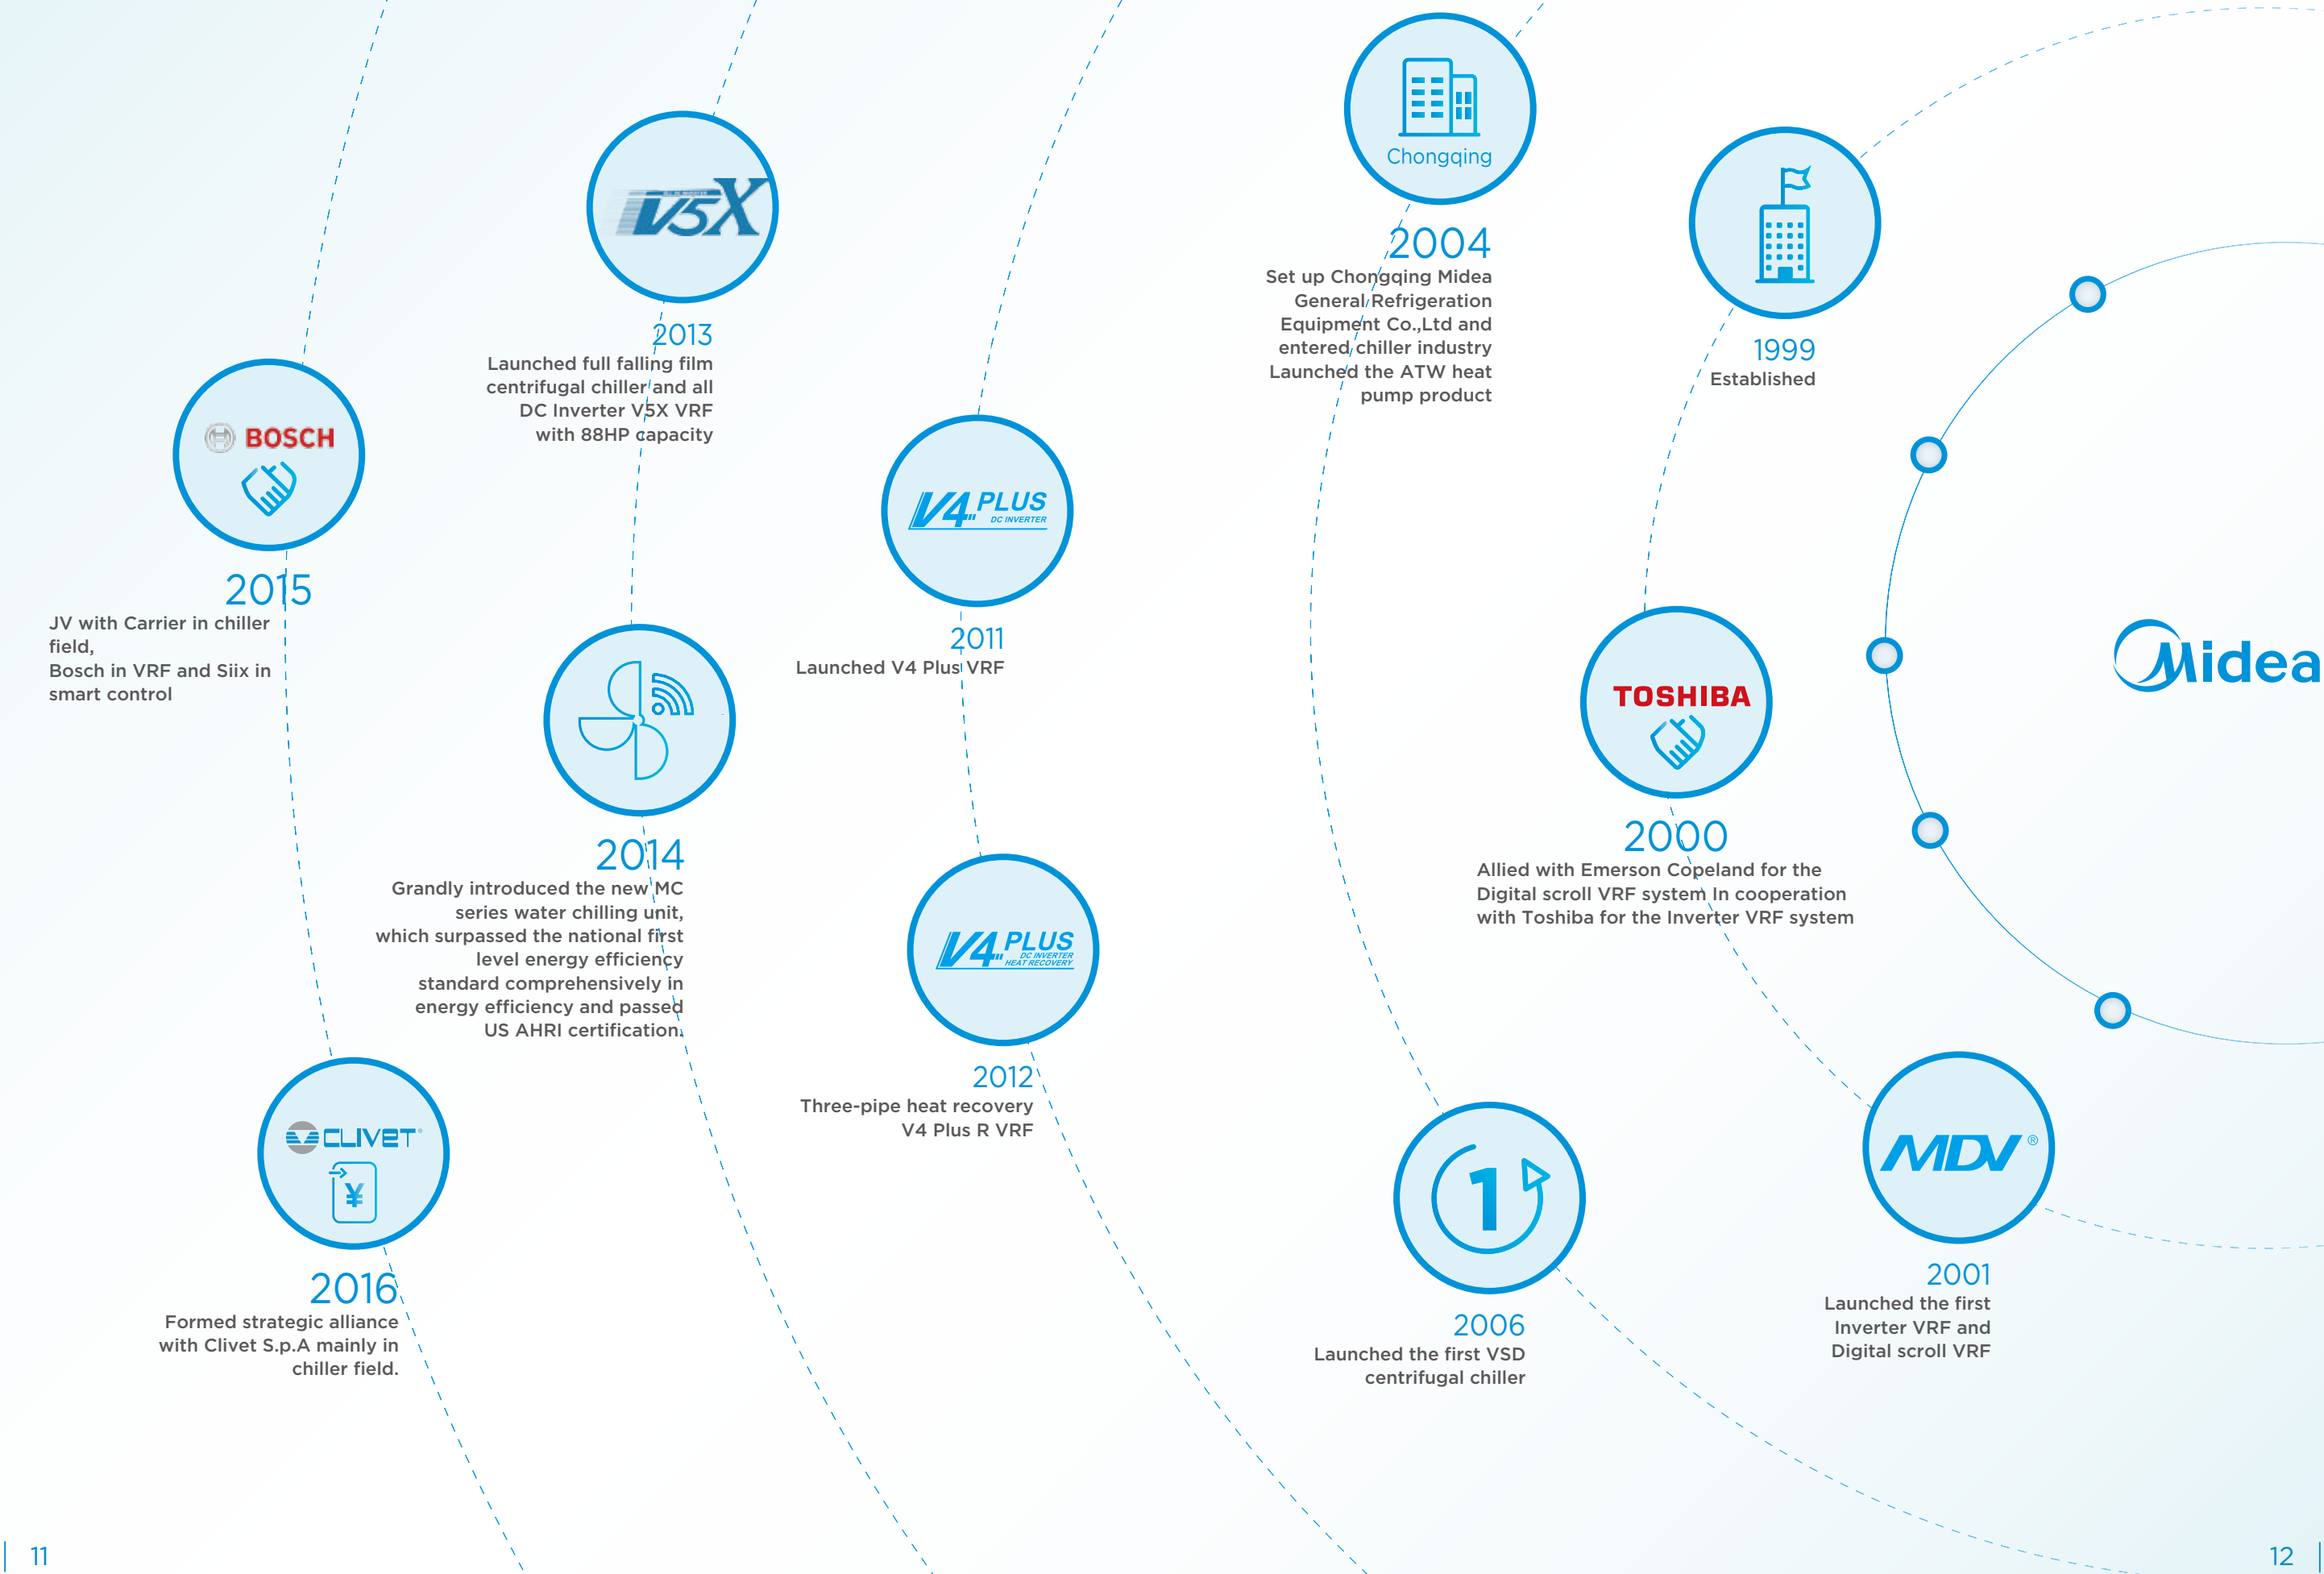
V5X

2013
Launched full falling film centrifugal chiller and all DC Inverter V5X VRF with 88HP capacity

Chongqing

2004
Set up Chongqing Midea General Refrigeration Equipment Co.,Ltd and entered chiller industry Launched the ATW heat pump product

1999
Established

BOSCH

2015
JV with Carrier in chiller field,
Bosch in VRF and Siix in smart control

V4 PLUS DC INVERTER

2011
Launched V4 Plus VRF

Midea

TOSHIBA

2000
Allied with Emerson Copeland for the Digital scroll VRF system In cooperation with Toshiba for the Inverter VRF system

2014
Grandly introduced the new MC series water chilling unit, which surpassed the national first level energy efficiency standard comprehensively in energy efficiency and passed US AHRI certification.

V4 PLUS DC INVERTER HEAT RECOVERY

2012
Three-pipe heat recovery V4 Plus R VRF

CLIVET

2016
Formed strategic alliance with Clivet S.p.A mainly in chiller field.

1

2006
Launched the first VSD centrifugal chiller

MDV®

2001
Launched the first Inverter VRF and Digital scroll VRF

11

12